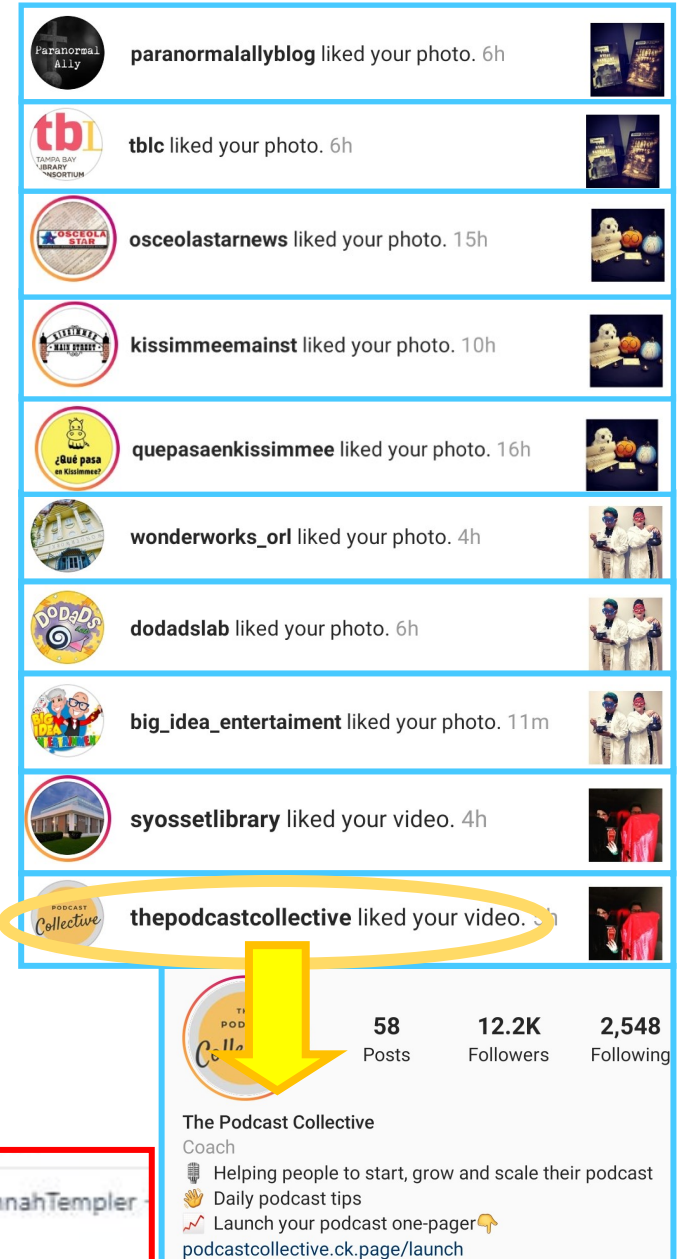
Paranormal Ally

paranormalallyblog liked your photo. 6h

tbl TAMPA BAY LIBRARY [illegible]ONSORTIUM

tblc liked your photo. 6h

OSCEOLA STAR

osceolastarnews liked your photo. 15h

KISSIMMEE MAIN STREET

kissimmeemainst liked your photo. 10h

¿Qué pasa en Kissimmee?

quepasaenkissimmee liked your photo. 16h

wonderworks_orl liked your photo. 4h

DODADS

dodadslab liked your photo. 6h

BIG IDEA ENTERTAINMENT

big_idea_entertaiment liked your photo. 11m

syossetlibrary liked your video. 4h

PODCAST Collective

thepodcastcollective liked your video. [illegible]h

58 Posts

12.2K Followers

2,548 Following

The Podcast Collective
Coach
🎙 Helping people to start, grow and scale their podcast
👋 Daily podcast tips
📈 Launch your podcast one-pager👇
podcastcollective.ck.page/launch

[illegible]nahTempler